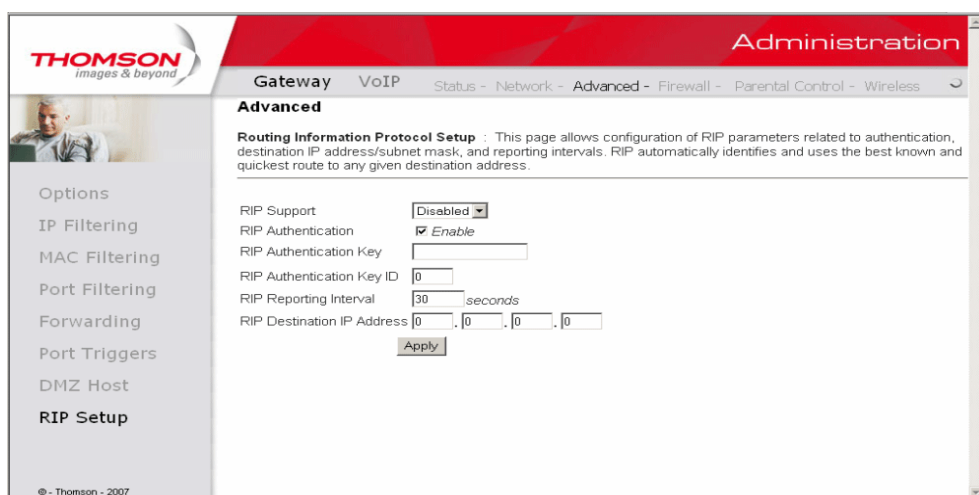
THOMSON
images & beyond

Administration

Gateway VoIP Status - Network - Advanced - Firewall - Parental Control - Wireless

Advanced

**Routing Information Protocol Setup** : This page allows configuration of RIP parameters related to authentication, destination IP address/subnet mask, and reporting intervals. RIP automatically identifies and uses the best known and quickest route to any given destination address.

Options
IP Filtering
MAC Filtering
Port Filtering
Forwarding
Port Triggers
DMZ Host
RIP Setup

RIP Support Disabled
RIP Authentication Enable
RIP Authentication Key
RIP Authentication Key ID 0
RIP Reporting Interval 30 seconds
RIP Destination IP Address 0 . 0 . 0 . 0
Apply

© - Thomson - 2007